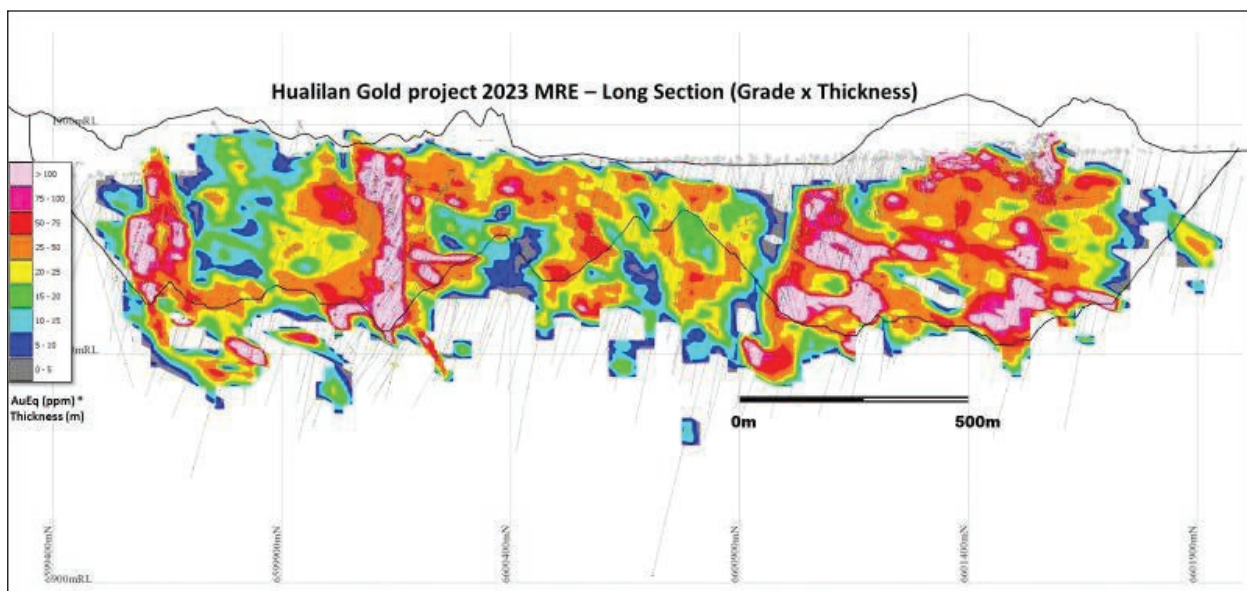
Hualilan Gold project 2023 MRE – Long Section (Grade x Thickness)

1600mRL

> 100
75 - 100
50 - 75
25 - 50
20 - 25
15 - 20
10 - 15
5 - 10
0 - 5

AuEq (ppm) * Thickness (m)

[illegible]mRL

0m

500m

6599400mN

6599900mN

6600400mN

6600900mN

6601400mN

6601900mN

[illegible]900mRL